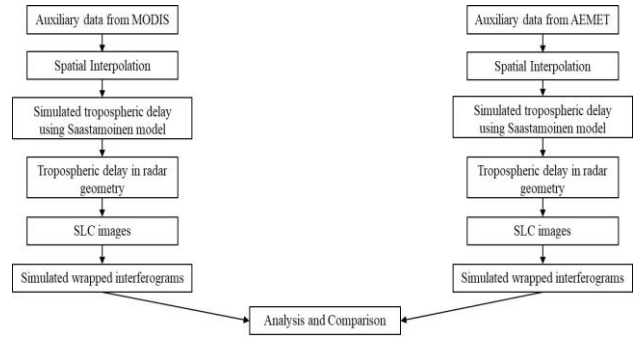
Auxiliary data from MODIS

Spatial Interpolation

Simulated tropospheric delay using Saastamoinen model

Tropospheric delay in radar geometry

SLC images

Simulated wrapped interferograms

Auxiliary data from AEMET

Spatial Interpolation

Simulated tropospheric delay using Saastamoinen model

Tropospheric delay in radar geometry

SLC images

Simulated wrapped interferograms

Analysis and Comparison